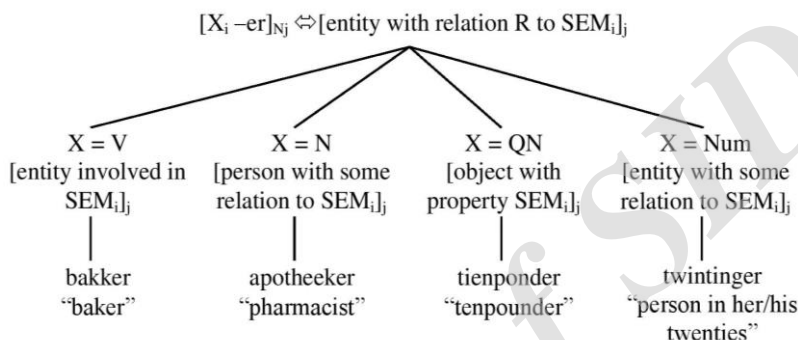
$[X_i \text{ –er}]_{Nj} \Leftrightarrow [\text{entity with relation R to SEM}_i]_j$

X = V
[entity involved in $SEM_i]_j$

bakker
"baker"

X = N
[person with some relation to $SEM_i]_j$

apotheeker
"pharmacist"

X = QN
[object with property $SEM_i]_j$

tienponder
"tenpounder"

X = Num
[entity with some relation to $SEM_i]_j$

twintinger
"person in her/his twenties"